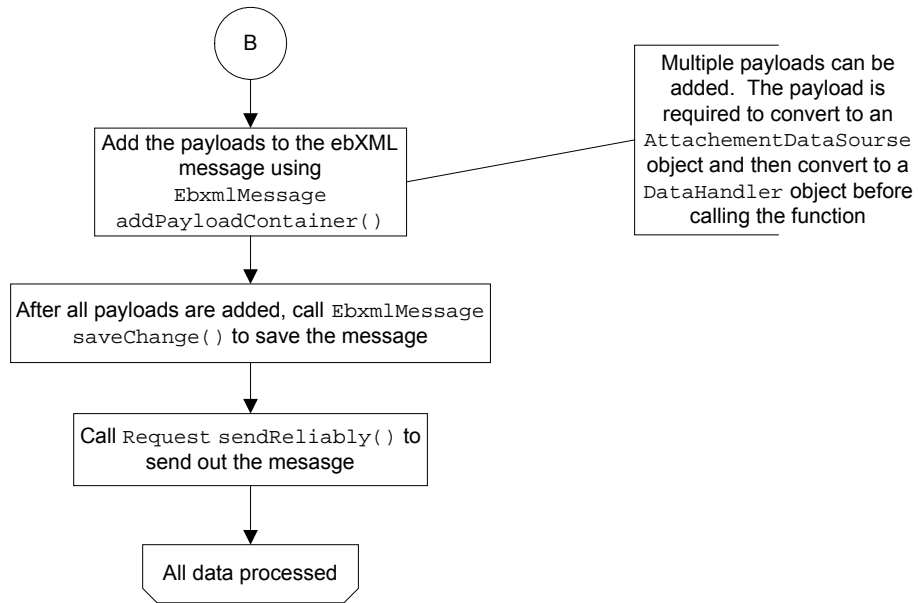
B

Add the payloads to the ebXML message using EbxmlMessage addPayloadContainer()

Multiple payloads can be added. The payload is required to convert to an AttachementDataSourse object and then convert to a DataHandler object before calling the function

After all payloads are added, call EbxmlMessage saveChange() to save the message

Call Request sendReliably() to send out the mesasge

All data processed